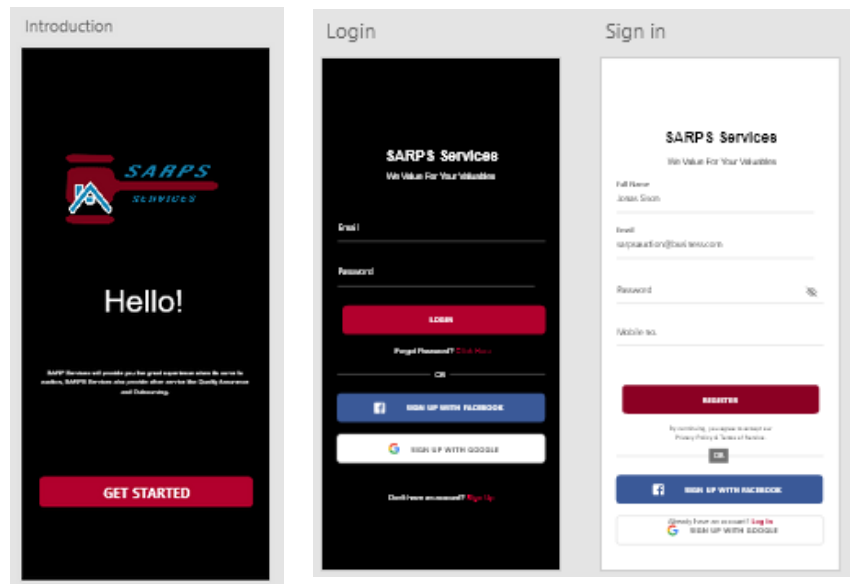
Introduction

SARPS
SERVICES

Hello!

SARPS Services will provide you the great experience when it come to auction, SARPS Services also provide other service like Quality Assurance and Outsourcing.

GET STARTED

Login

SARPS Services
We Value For Your Valuables

Email

Password

LOGIN

Forgot Password? Click Here

OR

SIGN UP WITH FACEBOOK

SIGN UP WITH GOOGLE

Don't have an account? Sign Up

Sign in

SARPS Services
We Value For Your Valuables

Full Name
Jonas Sison

Email
sarpsauction@business.com

Password

Mobile no.

REGISTER

By continuing, you agree to accept our Privacy Policy & Terms of Service

OR

SIGN UP WITH FACEBOOK

Already have an account? Log In
SIGN UP WITH GOOGLE